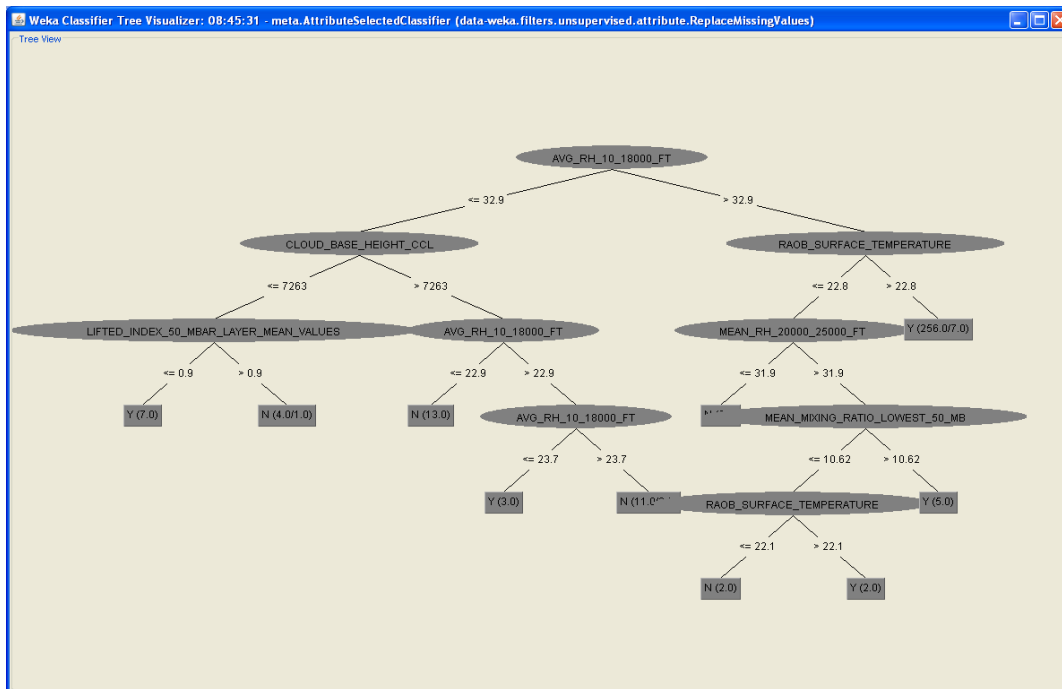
Weka Classifier Tree Visualizer: 08:45:31 - meta.AttributeSelectedClassifier (data-weka.filters.unsupervised.attribute.ReplaceMissingValues)

Tree View

AVG_RH_10_18000_FT

<= 32.9

> 32.9

CLOUD_BASE_HEIGHT_CCL

RAOB_SURFACE_TEMPERATURE

<= 7263

> 7263

<= 22.8

> 22.8

LIFTED_INDEX_50_MBAR_LAYER_MEAN_VALUES

AVG_RH_10_18000_FT

MEAN_RH_20000_25000_FT

Y (256.0/7.0)

<= 0.9

> 0.9

<= 22.9

> 22.9

<= 31.9

> 31.9

Y (7.0)

N (4.0/1.0)

N (13.0)

AVG_RH_10_18000_FT

N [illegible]

MEAN_MIXING_RATIO_LOWEST_50_MB

<= 23.7

> 23.7

<= 10.62

> 10.62

Y (3.0)

N (11.0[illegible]

RAOB_SURFACE_TEMPERATURE

Y (5.0)

<= 22.1

> 22.1

N (2.0)

Y (2.0)